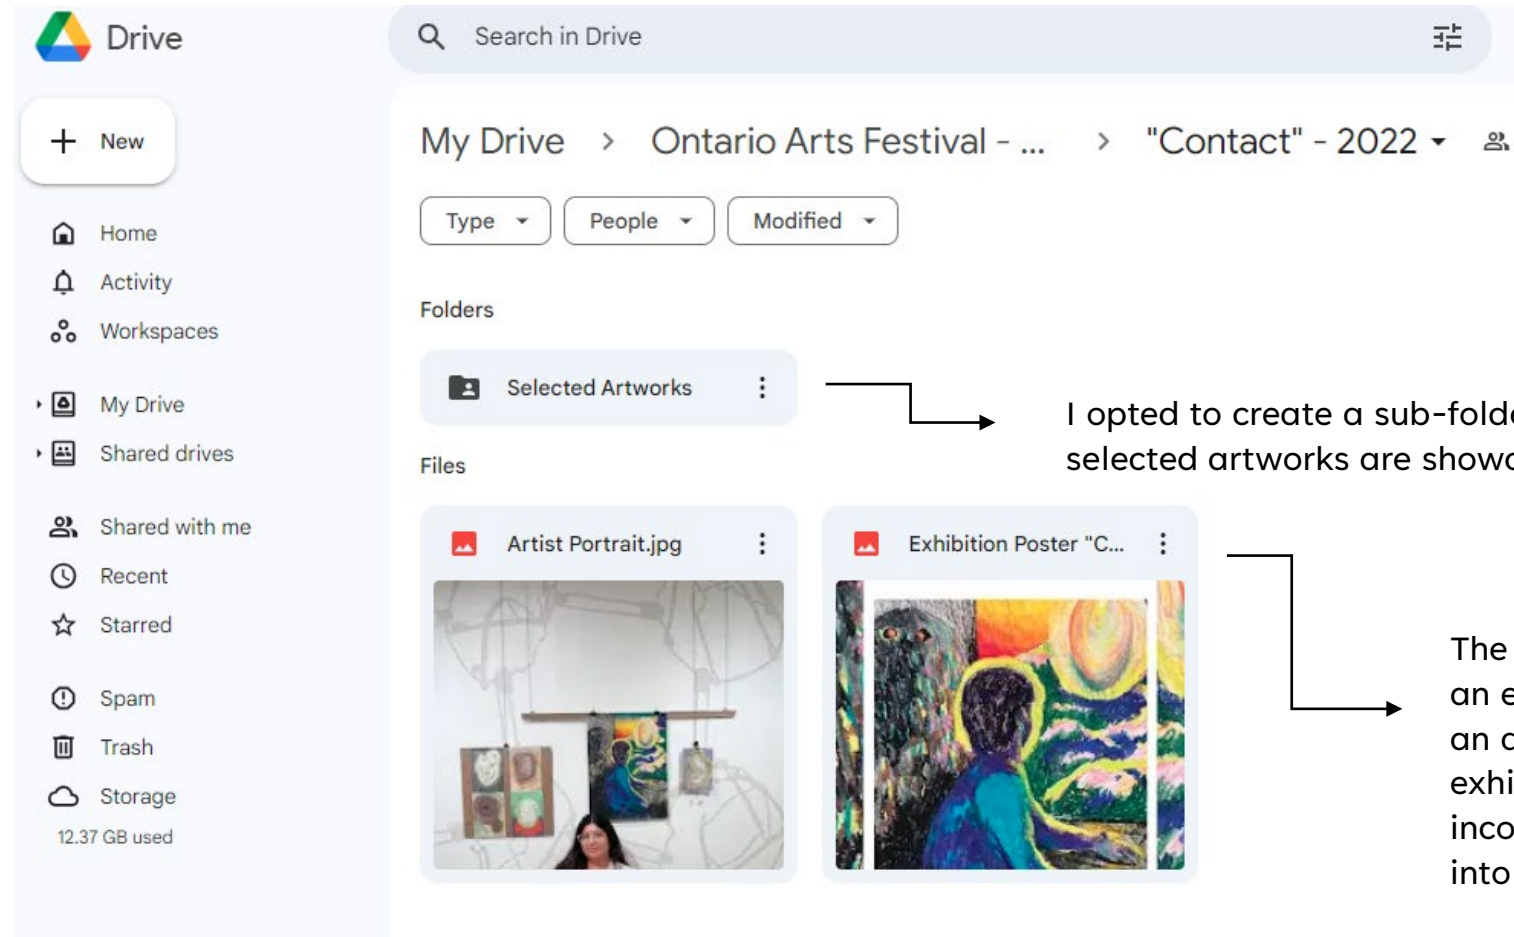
Drive

Search in Drive

New

Home
Activity
Workspaces

My Drive
Shared drives

Shared with me
Recent
Starred

Spam
Trash
Storage
12.37 GB used

My Drive > Ontario Arts Festival - ... > "Contact" - 2022

Type
People
Modified

Folders

Selected Artworks

Files

Artist Portrait.jpg

Exhibition Poster "C...

I opted to create a sub-fold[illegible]
selected artworks are showc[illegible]

The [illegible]
an e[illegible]
an c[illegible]
exhi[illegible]
inco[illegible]
into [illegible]